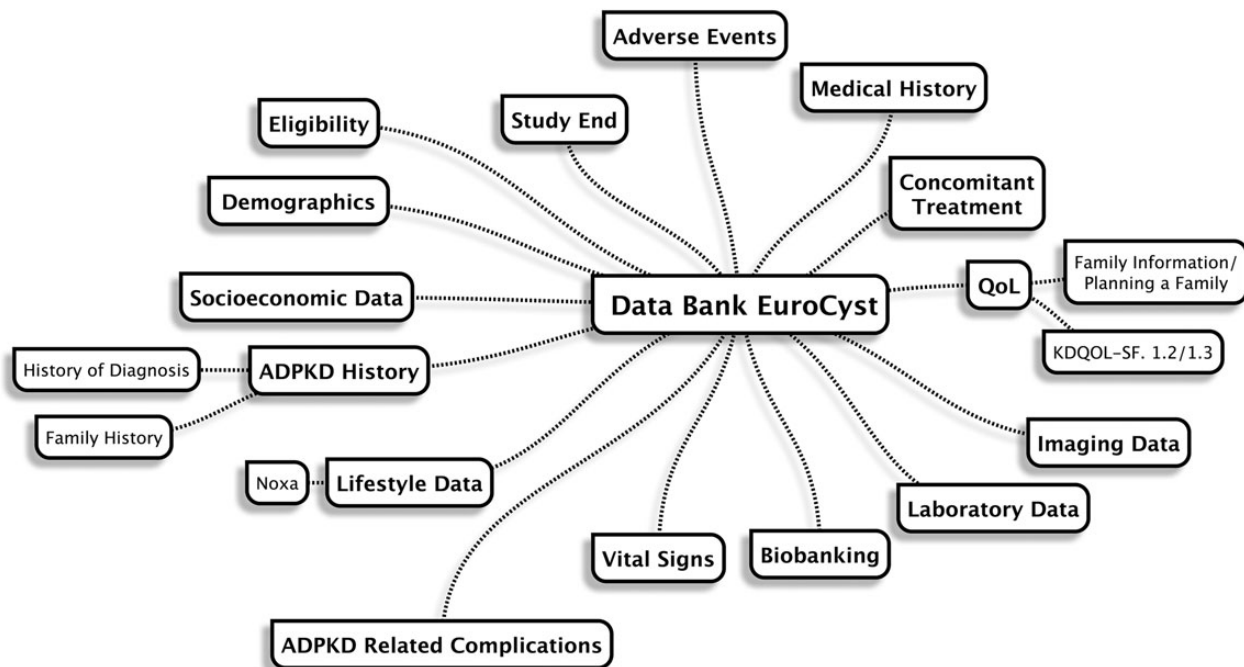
Adverse Events

Medical History

Study End

Eligibility

Demographics

Concomitant Treatment

Family Information/ Planning a Family

QoL

Socioeconomic Data

Data Bank EuroCyst

KDQOL-SF. 1.2/1.3

History of Diagnosis

ADPKD History

Family History

Imaging Data

Noxa

Lifestyle Data

Laboratory Data

Vital Signs

Biobanking

ADPKD Related Complications